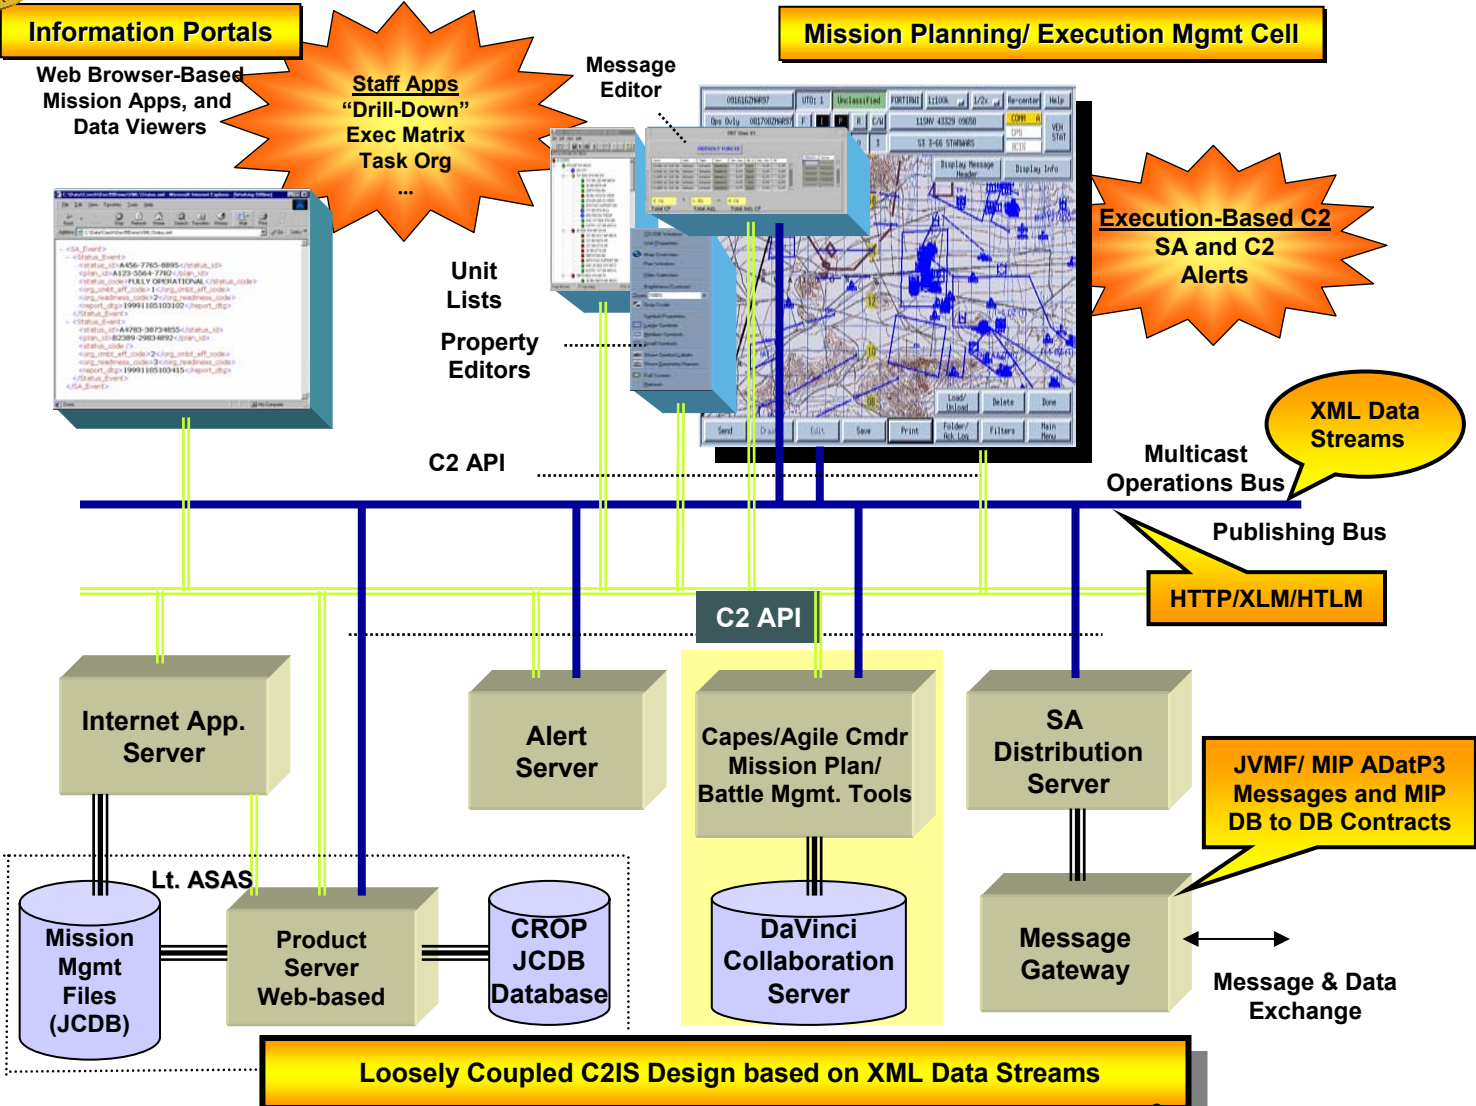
Information Portals

Web Browser-Based Mission Apps, and Data Viewers

Staff Apps
"Drill-Down"
Exec Matrix
Task Org
...

Message Editor

Mission Planning/ Execution Mgmt Cell

Execution-Based C2
SA and C2
Alerts

Unit Lists

Property Editors

XML Data Streams

Multicast Operations Bus

C2 API

Publishing Bus

HTTP/XLM/HTLM

C2 API

Internet App. Server

Alert Server

Capes/Agile Cmdr Mission Plan/ Battle Mgmt. Tools

SA Distribution Server

JVMF/ MIP ADatP3 Messages and MIP DB to DB Contracts

Lt. ASAS

Mission Mgmt Files (JCDB)

Product Server Web-based

CROP JCDB Database

DaVinci Collaboration Server

Message Gateway

Message & Data Exchange

Loosely Coupled C2IS Design based on XML Data Streams